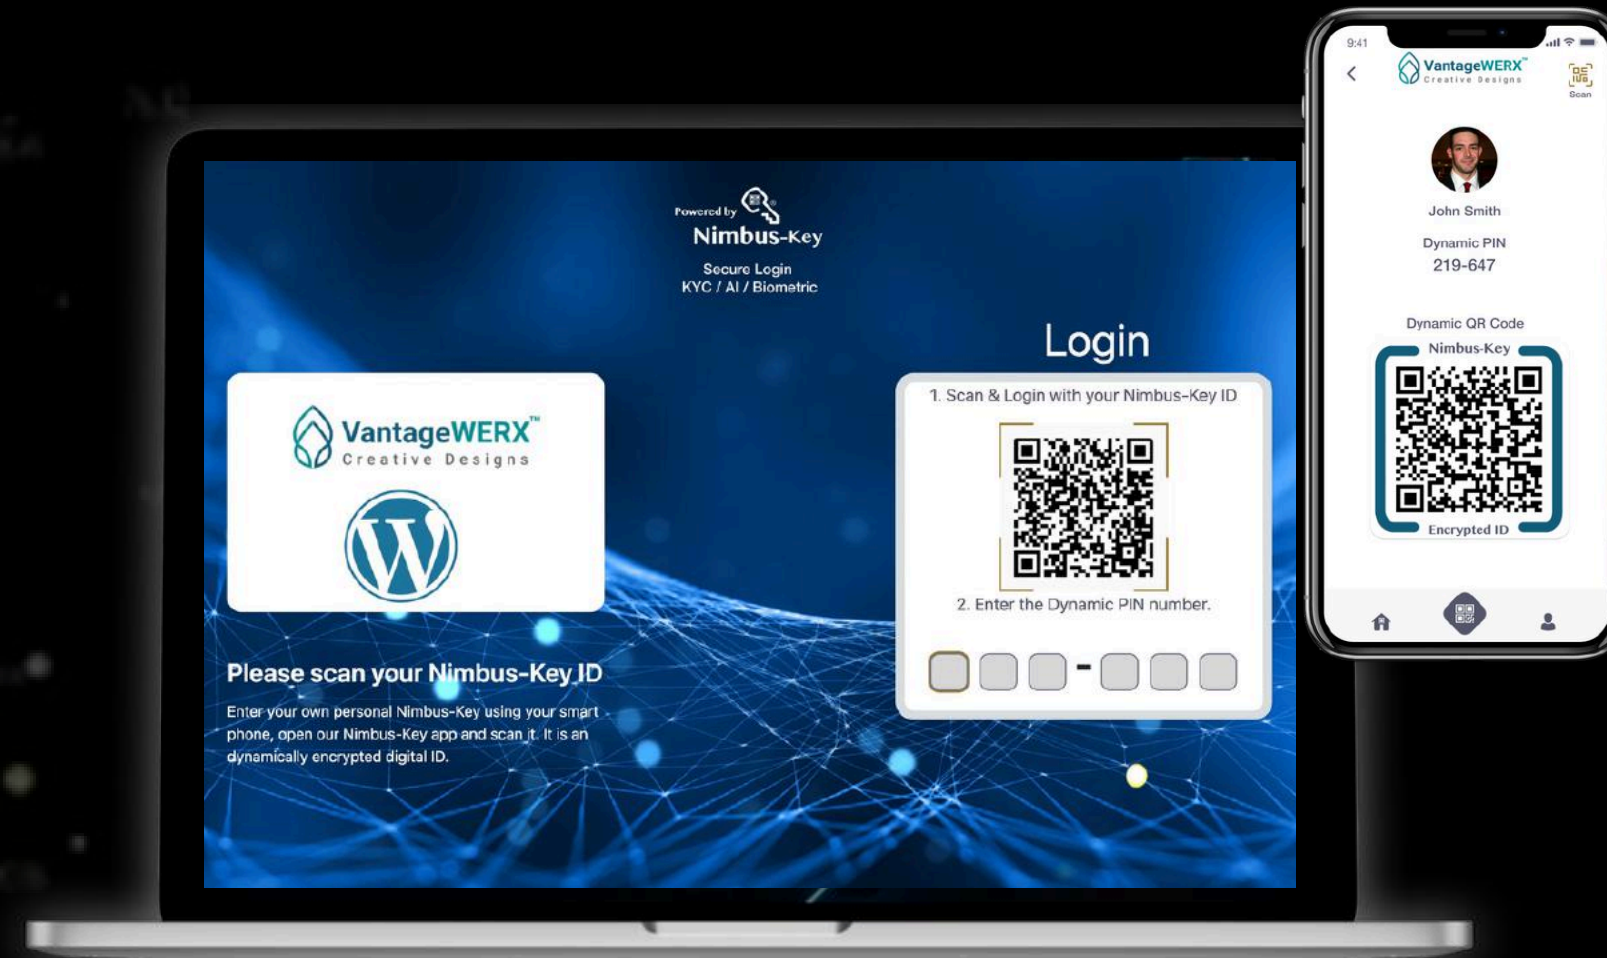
Powered by
Nimbus-Key
Secure Login
KYC / AI / Biometric

VantageWERX™
Creative Designs

Please scan your Nimbus-Key ID

Enter your own personal Nimbus-Key using your smart phone, open our Nimbus-Key app and scan it. It is an dynamically encrypted digital ID.

Login

1. Scan & Login with your Nimbus-Key ID

2. Enter the Dynamic PIN number.

-

9:41

VantageWERX™
Creative Designs

Scan

John Smith

Dynamic PIN
219-647

Dynamic QR Code
Nimbus-Key
Encrypted ID